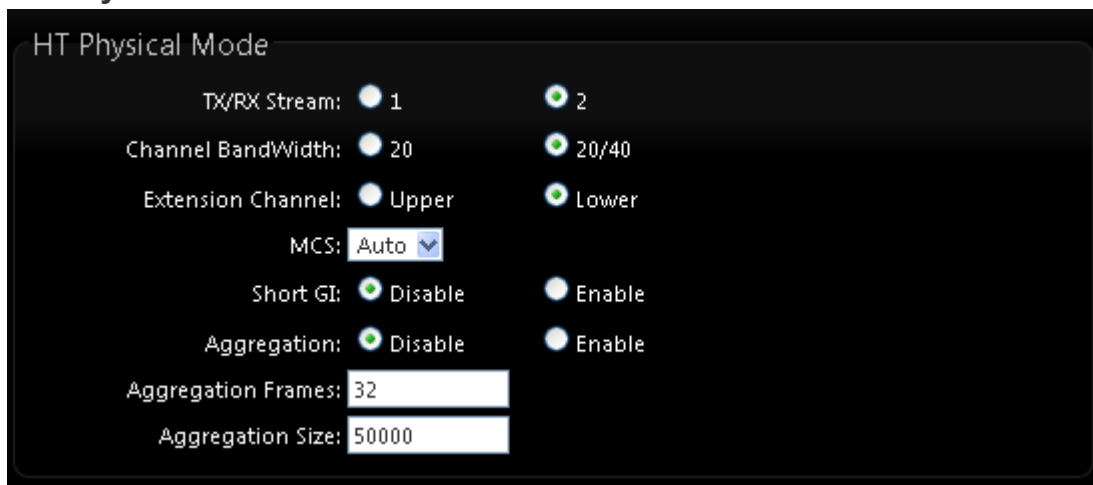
HT Physical Mode

TX/RX Stream: 1 2

Channel BandWidth: 20 20/40

Extension Channel: Upper Lower

MCS: Auto

Short GI: Disable Enable

Aggregation: Disable Enable

Aggregation Frames: 32

Aggregation Size: 50000